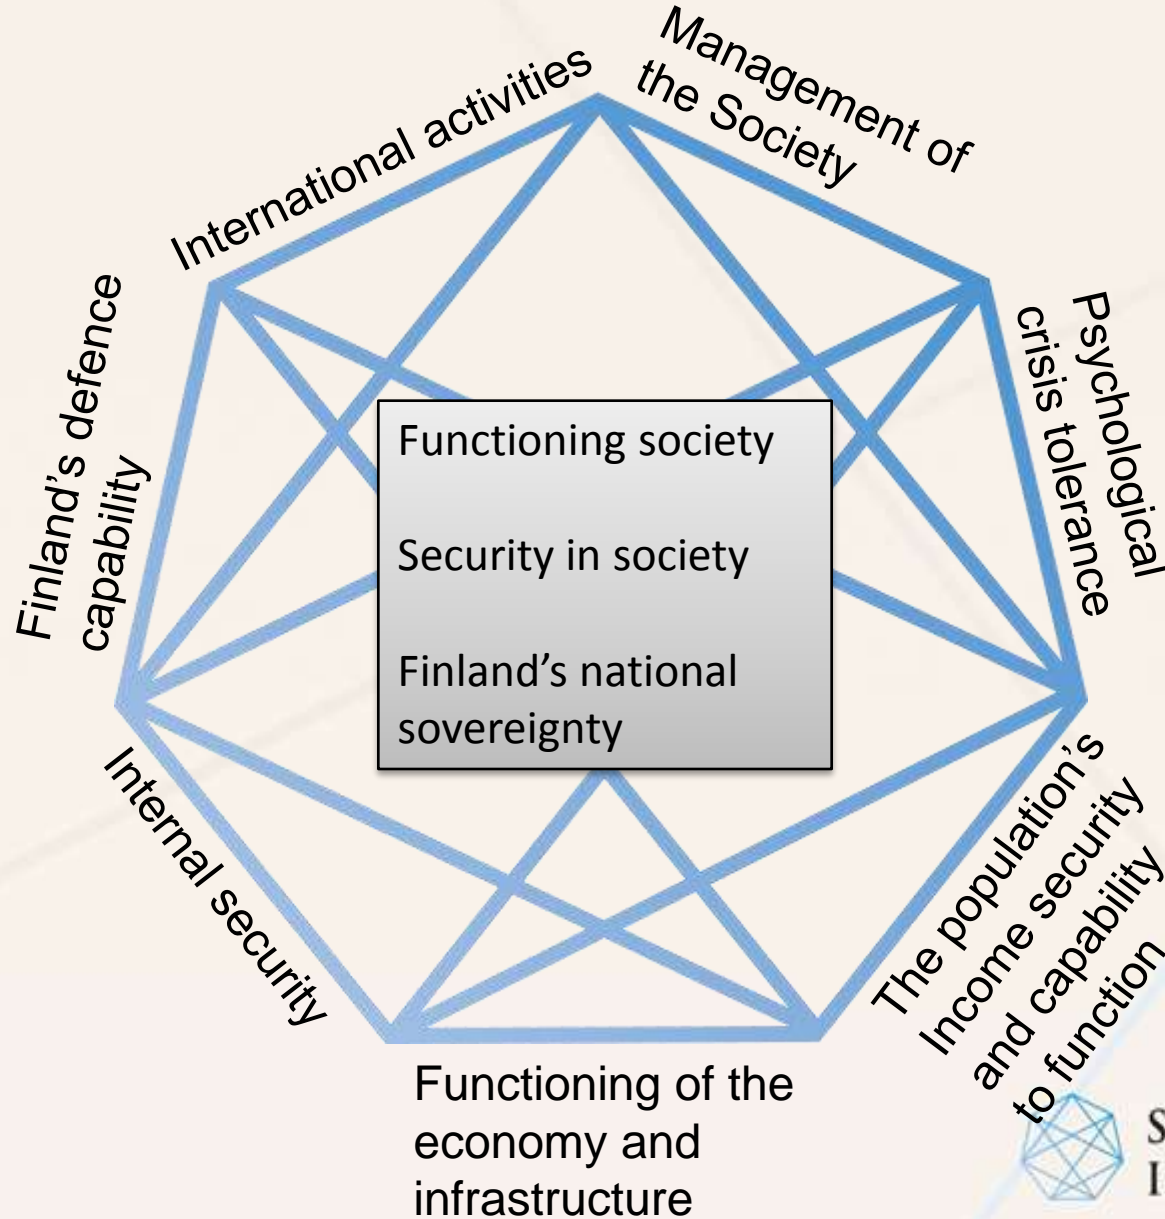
Management of the Society

International activities

Finland's defence capability

Psychological crisis tolerance

Functioning society

Security in society

Finland's national sovereignty

Internal security

The population's Income security and capability to function

Functioning of the economy and infrastructure

S
I